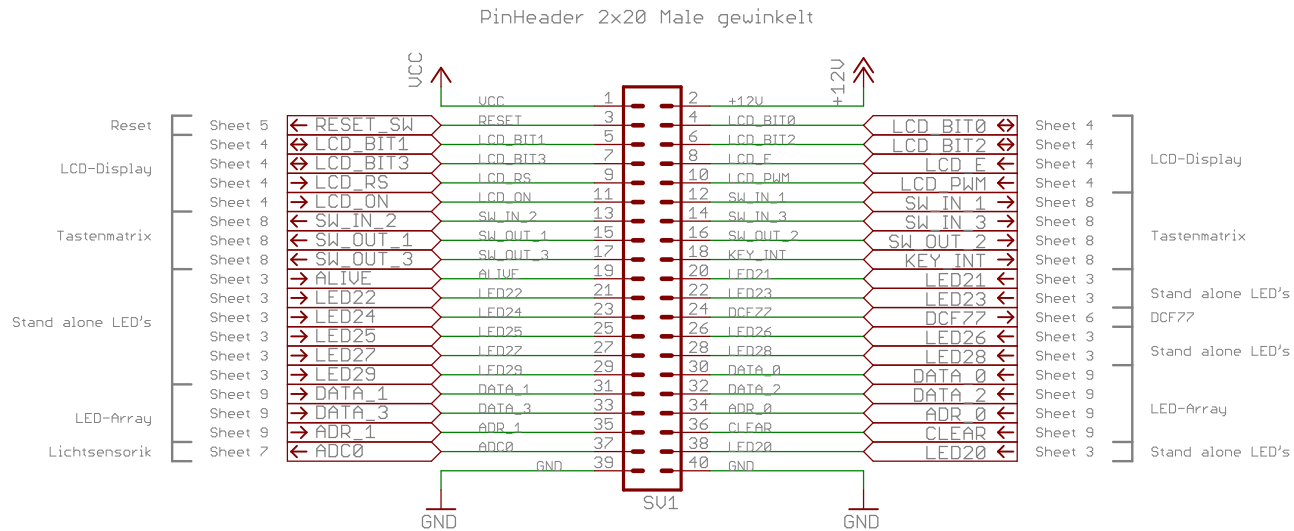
PinHeader 2x20 Male gewinkelt

VCC
+12V

| Group | Sheet | Port | Net | Pin | Pin | Net | Port | Sheet | Group |
|---|---|---|---|---|---|---|---|---|---|
| Reset | Sheet 5 | RESET_SW | RESET | 3 | 4 | LCD_BIT0 | LCD_BIT0 | Sheet 4 | LCD-Display |
| LCD-Display | Sheet 4 | LCD_BIT1 | LCD_BIT1 | 5 | 6 | LCD_BIT2 | LCD_BIT2 | Sheet 4 | |
| | Sheet 4 | LCD_BIT3 | LCD_BIT3 | 7 | 8 | LCD_E | LCD_E | Sheet 4 | |
| | Sheet 4 | LCD_RS | LCD_RS | 9 | 10 | LCD_PWM | LCD_PWM | Sheet 4 | |
| | Sheet 4 | LCD_ON | LCD_ON | 11 | 12 | SW_IN_1 | SW_IN_1 | Sheet 8 | Tastenmatrix |
| Tastenmatrix | Sheet 8 | SW_IN_2 | SW_IN_2 | 13 | 14 | SW_IN_3 | SW_IN_3 | Sheet 8 | |
| | Sheet 8 | SW_OUT_1 | SW_OUT_1 | 15 | 16 | SW_OUT_2 | SW_OUT_2 | Sheet 8 | |
| | Sheet 8 | SW_OUT_3 | SW_OUT_3 | 17 | 18 | KEY_INT | KEY_INT | Sheet 8 | |
| Stand alone LED's | Sheet 3 | ALIVE | ALIVE | 19 | 20 | LED21 | LED21 | Sheet 3 | Stand alone LED's |
| | Sheet 3 | LED22 | LED22 | 21 | 22 | LED23 | LED23 | Sheet 3 | |
| | Sheet 3 | LED24 | LED24 | 23 | 24 | DCF77 | DCF77 | Sheet 6 | DCF77 |
| | Sheet 3 | LED25 | LED25 | 25 | 26 | LED26 | LED26 | Sheet 3 | Stand alone LED's |
| | Sheet 3 | LED27 | LED27 | 27 | 28 | LED28 | LED28 | Sheet 3 | |
| | Sheet 3 | LED29 | LED29 | 29 | 30 | DATA_0 | DATA_0 | Sheet 9 | LED-Array |
| LED-Array | Sheet 9 | DATA_1 | DATA_1 | 31 | 32 | DATA_2 | DATA_2 | Sheet 9 | |
| | Sheet 9 | DATA_3 | DATA_3 | 33 | 34 | ADR_0 | ADR_0 | Sheet 9 | |
| | Sheet 9 | ADR_1 | ADR_1 | 35 | 36 | CLEAR | CLEAR | Sheet 9 | |
| Lichtsensorik | Sheet 7 | ADC0 | ADC0 | 37 | 38 | LED20 | LED20 | Sheet 3 | Stand alone LED's |

VCC 1 2 +12V
GND 39 40 GND

SV1

GND
GND